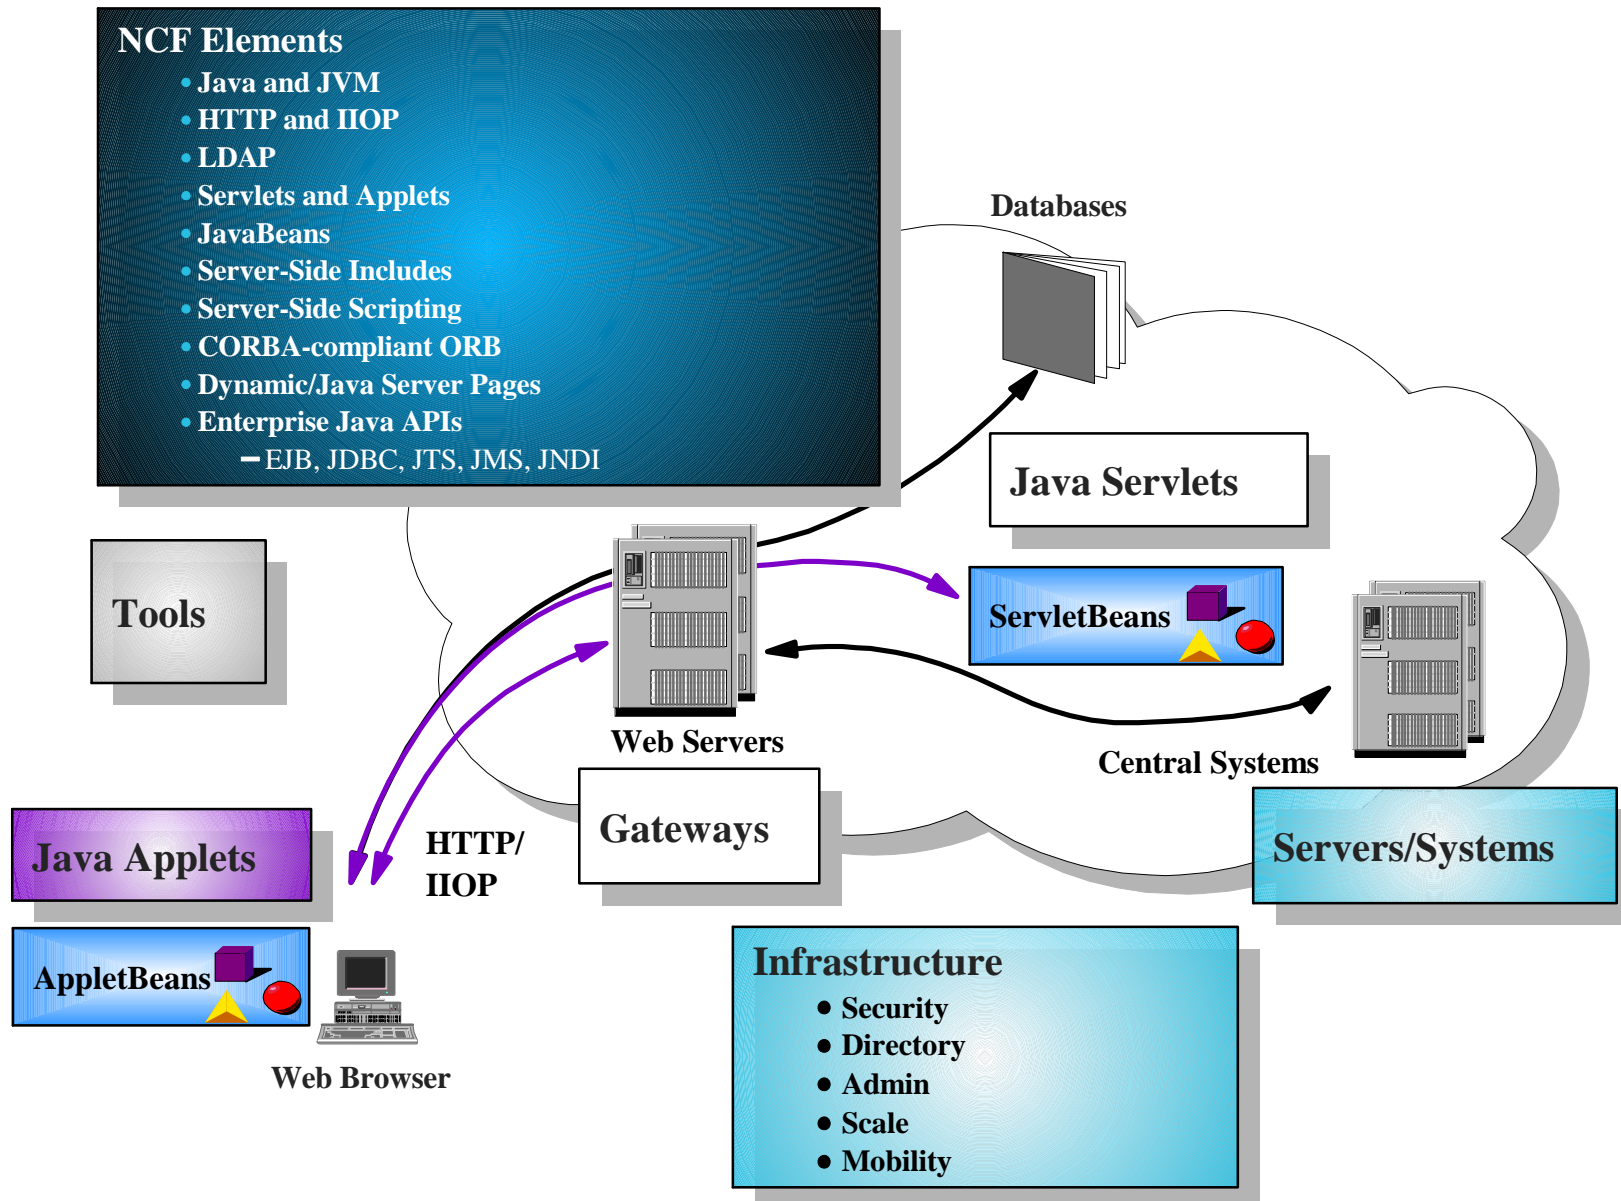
NCF Elements
• Java and JVM
• HTTP and IIOP
• LDAP
• Servlets and Applets
• JavaBeans
• Server-Side Includes
• Server-Side Scripting
• CORBA-compliant ORB
• Dynamic/Java Server Pages
• Enterprise Java APIs
– EJB, JDBC, JTS, JMS, JNDI

Databases

Java Servlets

ServletBeans

Tools

Web Servers

Central Systems

Java Applets

HTTP/ IIOP

Gateways

Servers/Systems

AppletBeans

Web Browser

Infrastructure
• Security
• Directory
• Admin
• Scale
• Mobility